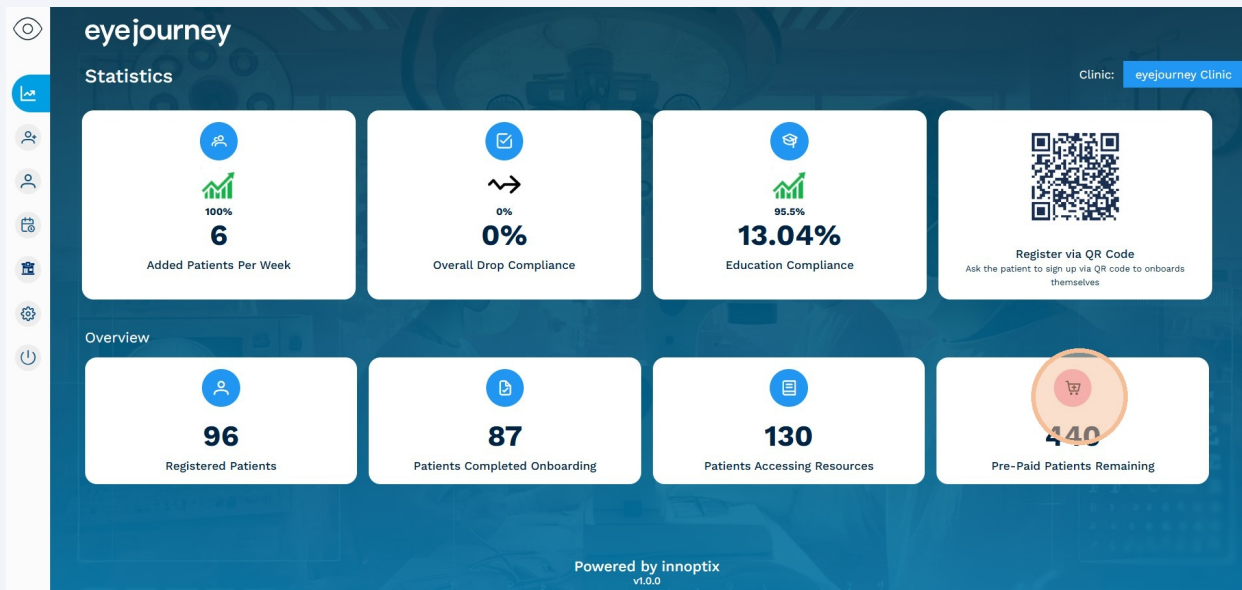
eyejourney

Statistics

Clinic: eyejourney Clinic

100%
6
Added Patients Per Week

0%
0%
Overall Drop Compliance

95.5%
13.04%
Education Compliance

Register via QR Code
Ask the patient to sign up via QR code to onboards themselves

Overview

96
Registered Patients

87
Patients Completed Onboarding

130
Patients Accessing Resources

440
Pre-Paid Patients Remaining

Powered by innoptix
v1.0.0